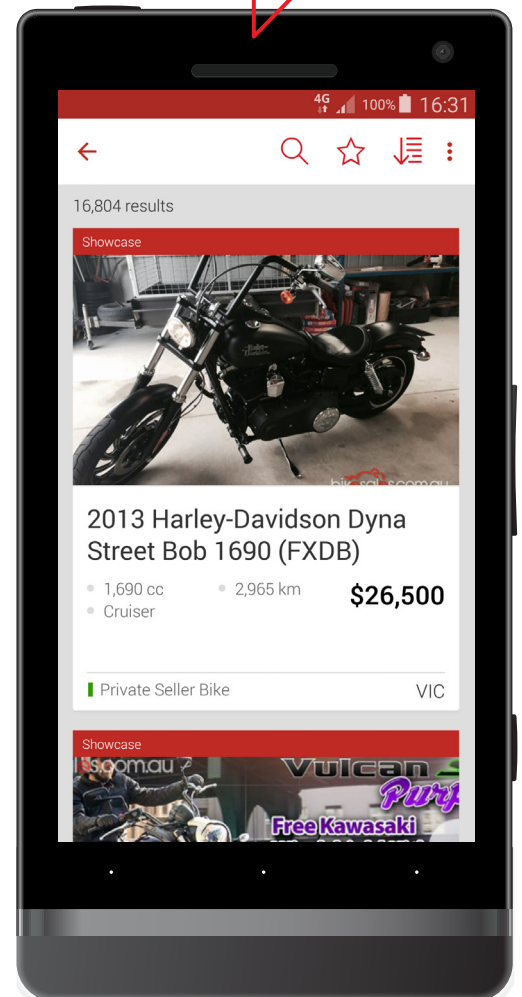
4G 100% 16:31

16,804 results

Showcase

bikesales.com.au

2013 Harley-Davidson Dyna Street Bob 1690 (FXDB)

1,690 cc
Cruiser
2,965 km
$26,500

Private Seller Bike
VIC

Showcase

s.com.au
Vulcan
Purp
Free Kawasaki